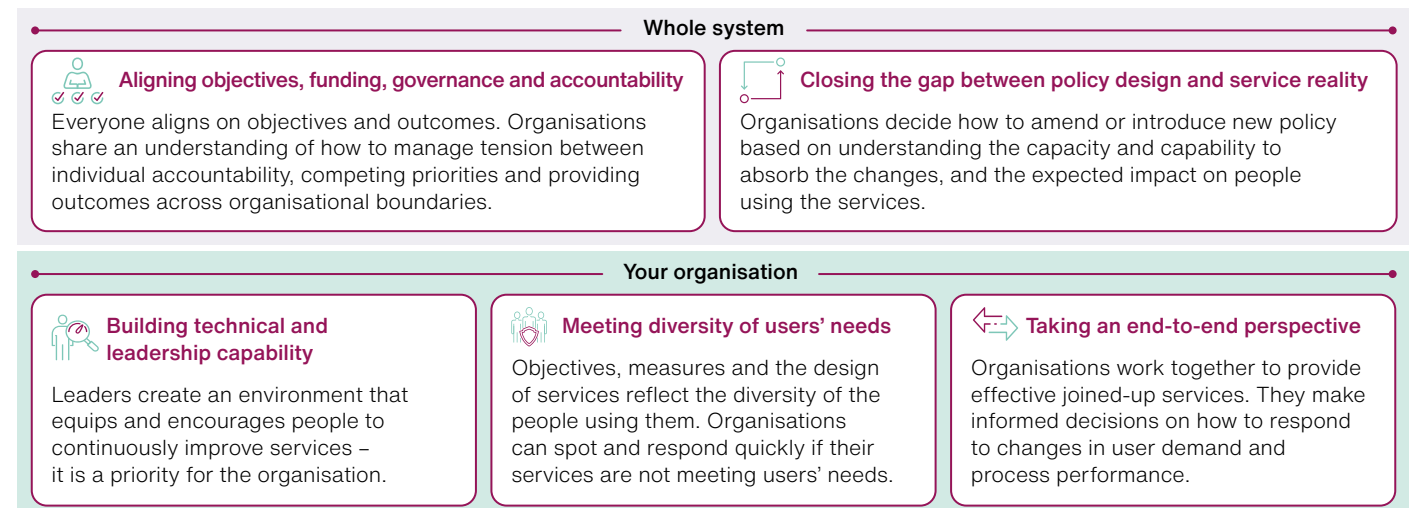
Whole system

Aligning objectives, funding, governance and accountability

Everyone aligns on objectives and outcomes. Organisations share an understanding of how to manage tension between individual accountability, competing priorities and providing outcomes across organisational boundaries.

Closing the gap between policy design and service reality

Organisations decide how to amend or introduce new policy based on understanding the capacity and capability to absorb the changes, and the expected impact on people using the services.

Your organisation

Building technical and leadership capability

Leaders create an environment that equips and encourages people to continuously improve services – it is a priority for the organisation.

Meeting diversity of users' needs

Objectives, measures and the design of services reflect the diversity of the people using them. Organisations can spot and respond quickly if their services are not meeting users' needs.

Taking an end-to-end perspective

Organisations work together to provide effective joined-up services. They make informed decisions on how to respond to changes in user demand and process performance.